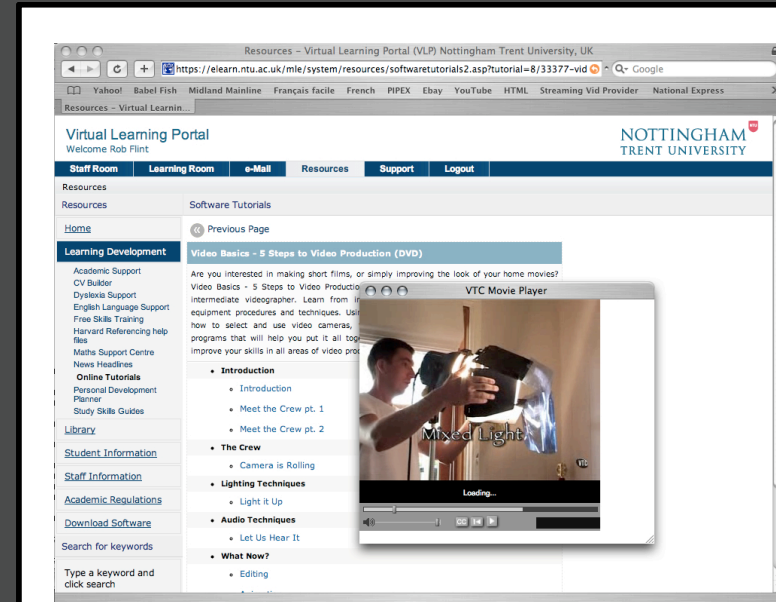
Resources – Virtual Learning Portal (VLP) Nottingham Trent University, UK

https://elearn.ntu.ac.uk/mle/system/resources/softwaretutorials2.asp?tutorial=8/33377-vid

Google

Yahoo! Babel Fish Midland Mainline Français facile French PIPEX Ebay YouTube HTML Streaming Vid Provider National Express

Resources – Virtual Learnin...

Virtual Learning Portal
Welcome Rob Flint

NOTTINGHAM TRENT UNIVERSITY

Staff Room | Learning Room | e-Mail | Resources | Support | Logout

Resources

Resources

Software Tutorials

Home

Learning Development

Academic Support
CV Builder
Dyslexia Support
English Language Support
Free Skills Training
Harvard Referencing help files
Maths Support Centre
News Headlines
Online Tutorials
Personal Development Planner
Study Skills Guides

Library

Student Information

Staff Information

Academic Regulations

Download Software

Search for keywords

Type a keyword and click search

Previous Page

Video Basics - 5 Steps to Video Production (DVD)

Are you interested in making short films, or simply improving the look of your home movies? Video Basics - 5 Steps to Video Productio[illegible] intermediate videographer. Learn from in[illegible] equipment procedures and techniques. Usi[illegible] how to select and use video cameras, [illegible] programs that will help you put it all tog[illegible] improve your skills in all areas of video pro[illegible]

• Introduction
  ◦ Introduction
  ◦ Meet the Crew pt. 1
  ◦ Meet the Crew pt. 2
• The Crew
  ◦ Camera is Rolling
• Lighting Techniques
  ◦ Light it Up
• Audio Techniques
  ◦ Let Us Hear It
• What Now?
  ◦ Editing

VTC Movie Player

Mixed Light

VTC

Loading...